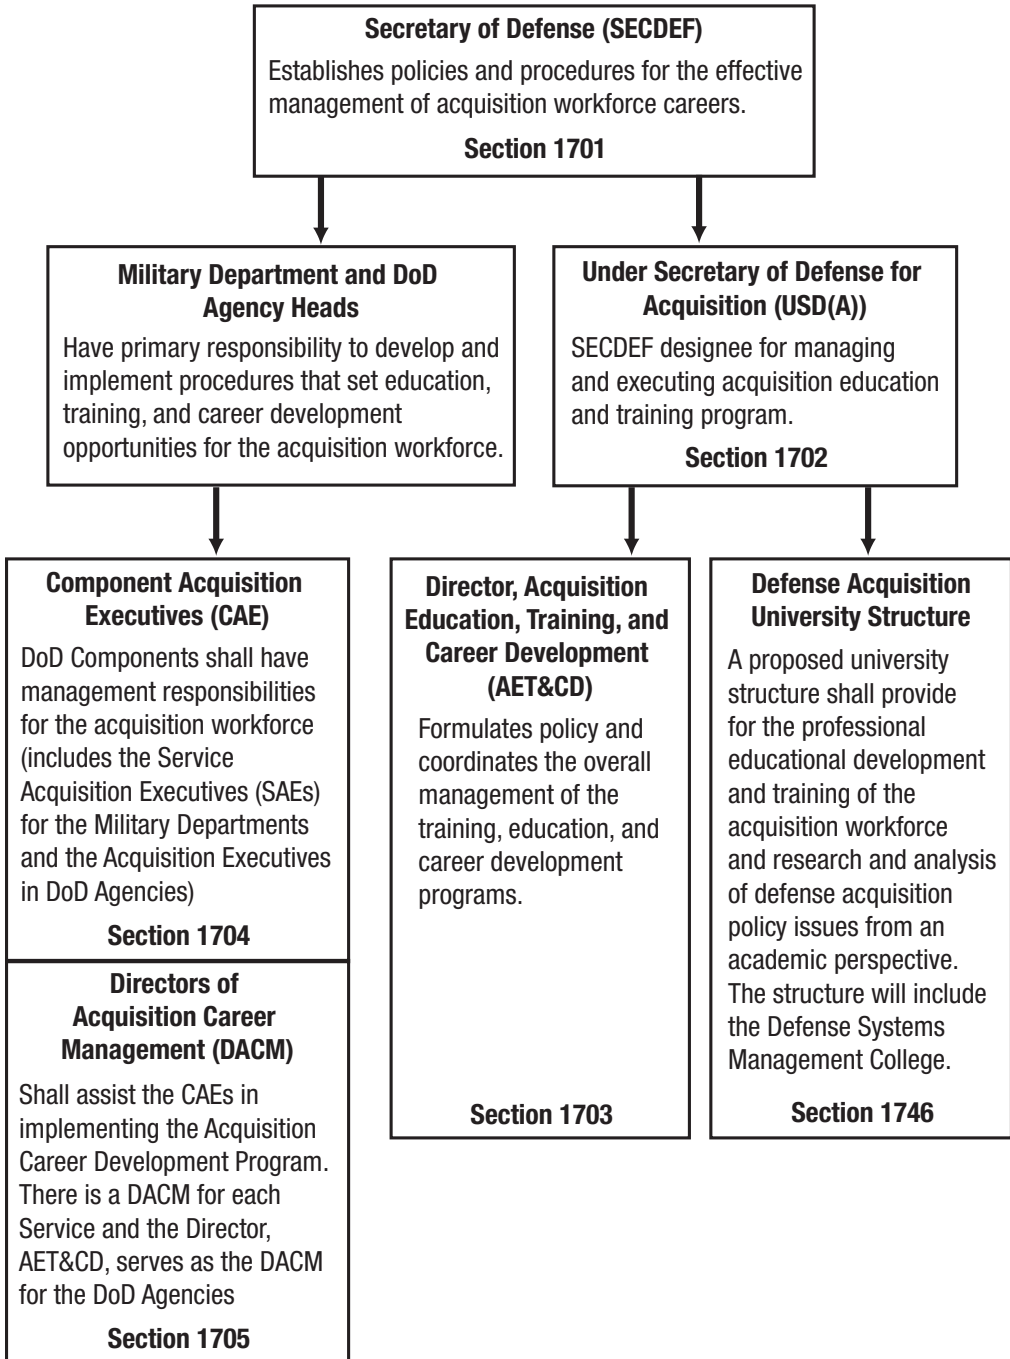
Secretary of Defense (SECDEF)

Establishes policies and procedures for the effective management of acquisition workforce careers.

Section 1701

Military Department and DoD Agency Heads

Have primary responsibility to develop and implement procedures that set education, training, and career development opportunities for the acquisition workforce.

Under Secretary of Defense for Acquisition (USD(A))

SECDEF designee for managing and executing acquisition education and training program.

Section 1702

Component Acquisition Executives (CAE)

DoD Components shall have management responsibilities for the acquisition workforce (includes the Service Acquisition Executives (SAEs) for the Military Departments and the Acquisition Executives in DoD Agencies)

Section 1704

Directors of Acquisition Career Management (DACM)

Shall assist the CAEs in implementing the Acquisition Career Development Program. There is a DACM for each Service and the Director, AET&CD, serves as the DACM for the DoD Agencies

Section 1705

Director, Acquisition Education, Training, and Career Development (AET&CD)

Formulates policy and coordinates the overall management of the training, education, and career development programs.

Section 1703

Defense Acquisition University Structure

A proposed university structure shall provide for the professional educational development and training of the acquisition workforce and research and analysis of defense acquisition policy issues from an academic perspective. The structure will include the Defense Systems Management College.

Section 1746